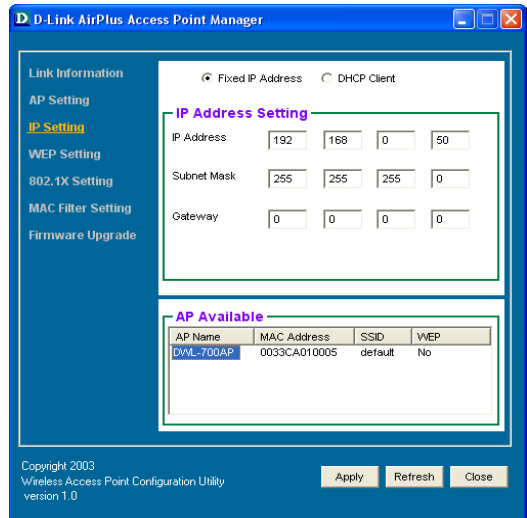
D D-Link AirPlus Access Point Manager

Link Information
AP Setting
IP Setting
WEP Setting
802.1X Setting
MAC Filter Setting
Firmware Upgrade

Fixed IP Address
DHCP Client

IP Address Setting
IP Address 192 168 0 50
Subnet Mask 255 255 255 0
Gateway 0 0 0 0

AP Available

| AP Name | MAC Address | SSID | WEP |
|---|---|---|---|
| DWL-700AP | 0033CA010005 | default | No |

Copyright 2003
Wireless Access Point Configuration Utility
version 1.0

Apply
Refresh
Close